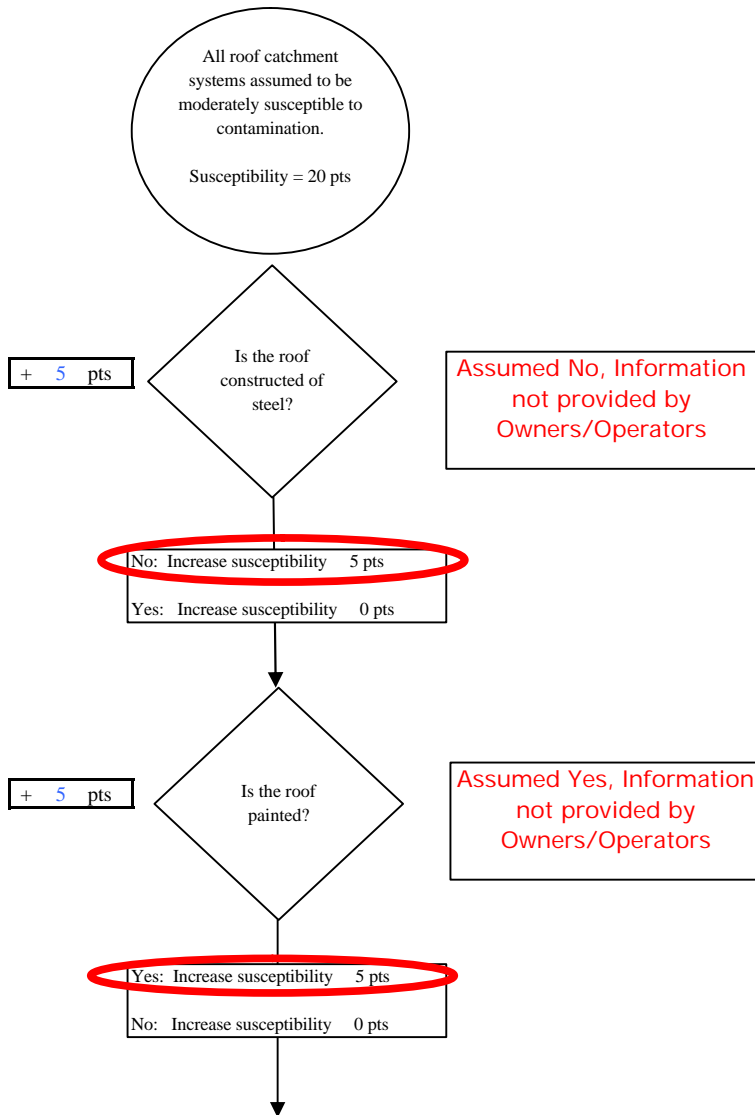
All roof catchment systems assumed to be moderately susceptible to contamination.

Susceptibility = 20 pts

+ 5 pts

Is the roof constructed of steel?

Assumed No, Information not provided by Owners/Operators

No: Increase susceptibility 5 pts

Yes: Increase susceptibility 0 pts

+ 5 pts

Is the roof painted?

Assumed Yes, Information not provided by Owners/Operators

Yes: Increase susceptibility 5 pts

No: Increase susceptibility 0 pts